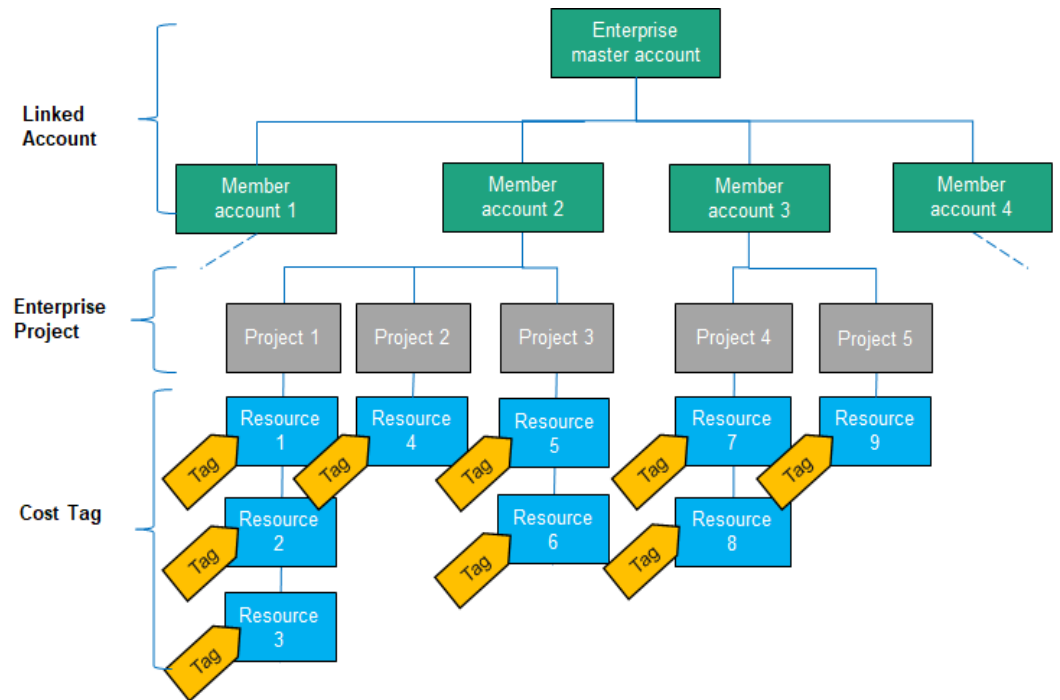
Enterprise master account

Linked Account

Member account 1

Member account 2

Member account 3

Member account 4

Enterprise Project

Project 1

Project 2

Project 3

Project 4

Project 5

Cost Tag

Resource 1

Tag

Resource 2

Tag

Resource 3

Tag

Resource 4

Tag

Resource 5

Tag

Resource 6

Tag

Resource 7

Tag

Resource 8

Tag

Resource 9

Tag